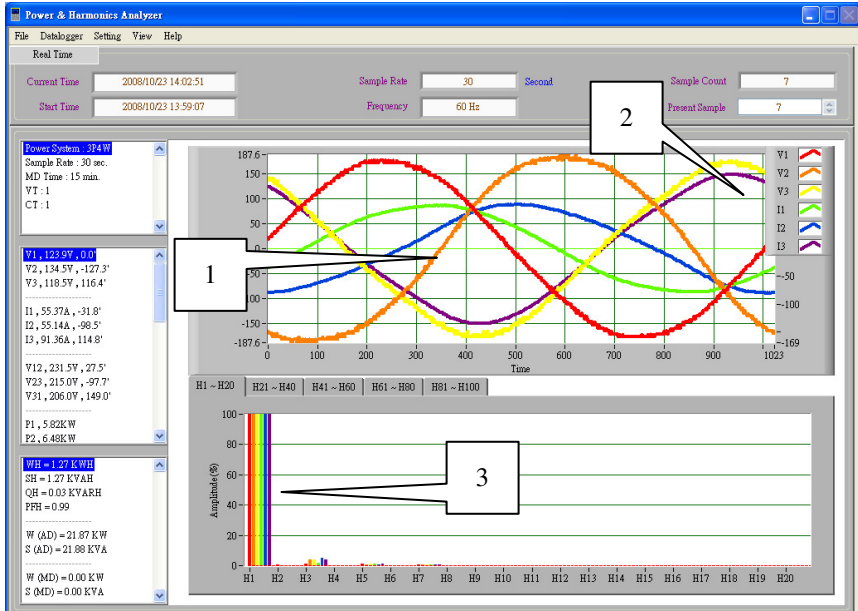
Power & Harmonics Analyzer

File Datalogger Setting View Help

Real Time

Current Time 2008/10/23 14:02:51
Start Time 2008/10/23 13:59:07
Sample Rate 30 Second
Frequency 60 Hz
Sample Count 7
Present Sample 7

Power System : 3P4W
Sample Rate : 30 sec.
MD Time : 15 min.
VT : 1
CT : 1

V1 , 123.9V , 0.0'
V2 , 134.5V , -127.3'
V3 , 118.5V , 116.4'

I1 , 55.37A , -31.8'
I2 , 55.14A , -98.5'
I3 , 91.36A , 114.8'

V12 , 231.5V , 27.5'
V23 , 215.0V , -97.7'
V31 , 206.0V , 149.0'

P1 , 5.82KW
P2 , 6.48KW

WH = 1.27 KWH
SH = 1.27 KVAH
QH = 0.03 KVARH
PFH = 0.99

W (AD) = 21.87 KW
S (AD) = 21.88 KVA

W (MD) = 0.00 KW
S (MD) = 0.00 KVA

187.6
150
100
50
0
-50
-100
-150
-187.6
0 100 200 300 400 500 600 700 800 900 1023
Time
-50
-100
-169

V1
V2
V3
I1
I2
I3

1
2
3

H1 ~ H20 H21 ~ H40 H41 ~ H60 H61 ~ H80 H81 ~ H100

Amplitude (%)
100
80
60
40
20
0
H1 H2 H3 H4 H5 H6 H7 H8 H9 H10 H11 H12 H13 H14 H15 H16 H17 H18 H19 H20